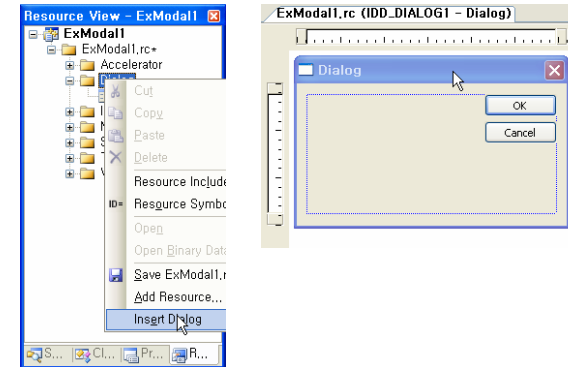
Resource View - ExModal1
ExModal1
ExModal1.rc*
Accelerator
Dialog
Cut
Copy
Paste
Delete
Resource Include
Resource Symbo
ID=
Open
Open Binary Data
Save ExModal1.r
Add Resource...
Insert Dialog
S... Cl... Pr... R...

ExModal1.rc (IDD_DIALOG1 - Dialog)
Dialog
OK
Cancel